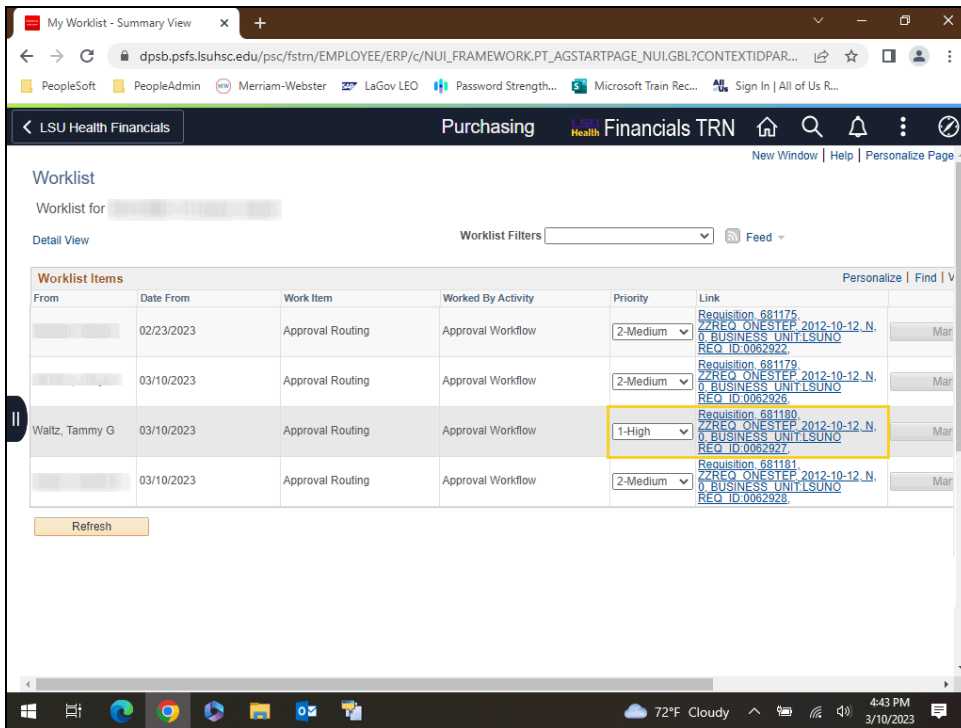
My Worklist - Summary View

dpsb.psfs.lsuhsc.edu/psc/fstrn/EMPLOYEE/ERP/c/NUI_FRAMEWORK.PT_AGSTARTPAGE_NUI.GBL?CONTEXTIDPAR...

PeopleSoft | PeopleAdmin | Merriam-Webster | LaGov LEO | Password Strength... | Microsoft Train Rec... | Sign In | All of Us R...

< LSU Health Financials

Purchasing

LSU Health Financials TRN

New Window | Help | Personalize Page

Worklist

Worklist for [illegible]

Detail View

Worklist Filters

Feed

Worklist Items

Personalize | Find | V

| From | Date From | Work Item | Worked By Activity | Priority | Link | |
|---|---|---|---|---|---|---|
| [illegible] | 02/23/2023 | Approval Routing | Approval Workflow | 2-Medium | Requisition, 681175, ZZREQ_ONESTEP, 2012-10-12, N, 0, BUSINESS_UNIT:LSUNO REQ_ID:0062922, | Mar |
| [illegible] | 03/10/2023 | Approval Routing | Approval Workflow | 2-Medium | Requisition, 681179, ZZREQ_ONESTEP, 2012-10-12, N, 0, BUSINESS_UNIT:LSUNO REQ_ID:0062926, | Mar |
| Waltz, Tammy G | 03/10/2023 | Approval Routing | Approval Workflow | 1-High | Requisition, 681180, ZZREQ_ONESTEP, 2012-10-12, N, 0, BUSINESS_UNIT:LSUNO REQ_ID:0062927, | Mar |
| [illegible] | 03/10/2023 | Approval Routing | Approval Workflow | 2-Medium | Requisition, 681181, ZZREQ_ONESTEP, 2012-10-12, N, 0, BUSINESS_UNIT:LSUNO REQ_ID:0062928, | Mar |

Refresh

72°F Cloudy

4:43 PM
3/10/2023